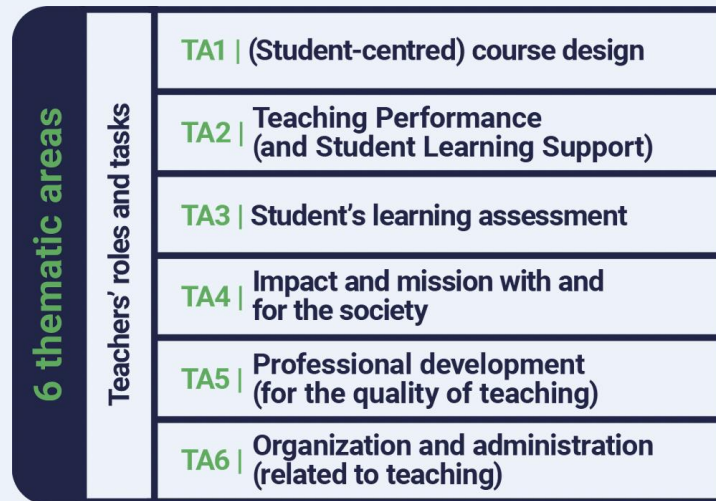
6 thematic areas

Teachers' roles and tasks

TA1 | (Student-centred) course design

TA2 | Teaching Performance (and Student Learning Support)

TA3 | Student's learning assessment

TA4 | Impact and mission with and for the society

TA5 | Professional development (for the quality of teaching)

TA6 | Organization and administration (related to teaching)